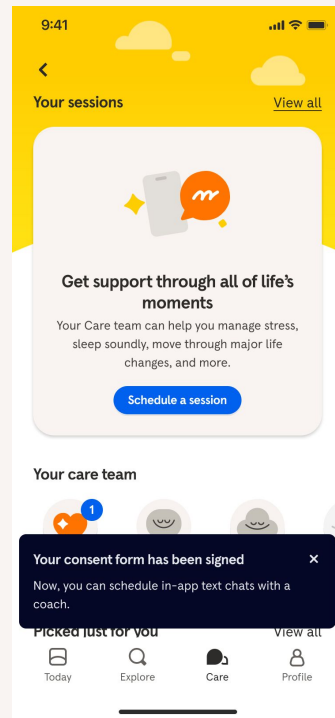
9:41

<

Your sessions

View all

Get support through all of life's moments

Your Care team can help you manage stress, sleep soundly, move through major life changes, and more.

Schedule a session

Your care team

1

Your consent form has been signed

×

Now, you can schedule in-app text chats with a coach.

Picked just for you

View all

Today

Explore

Care

Profile